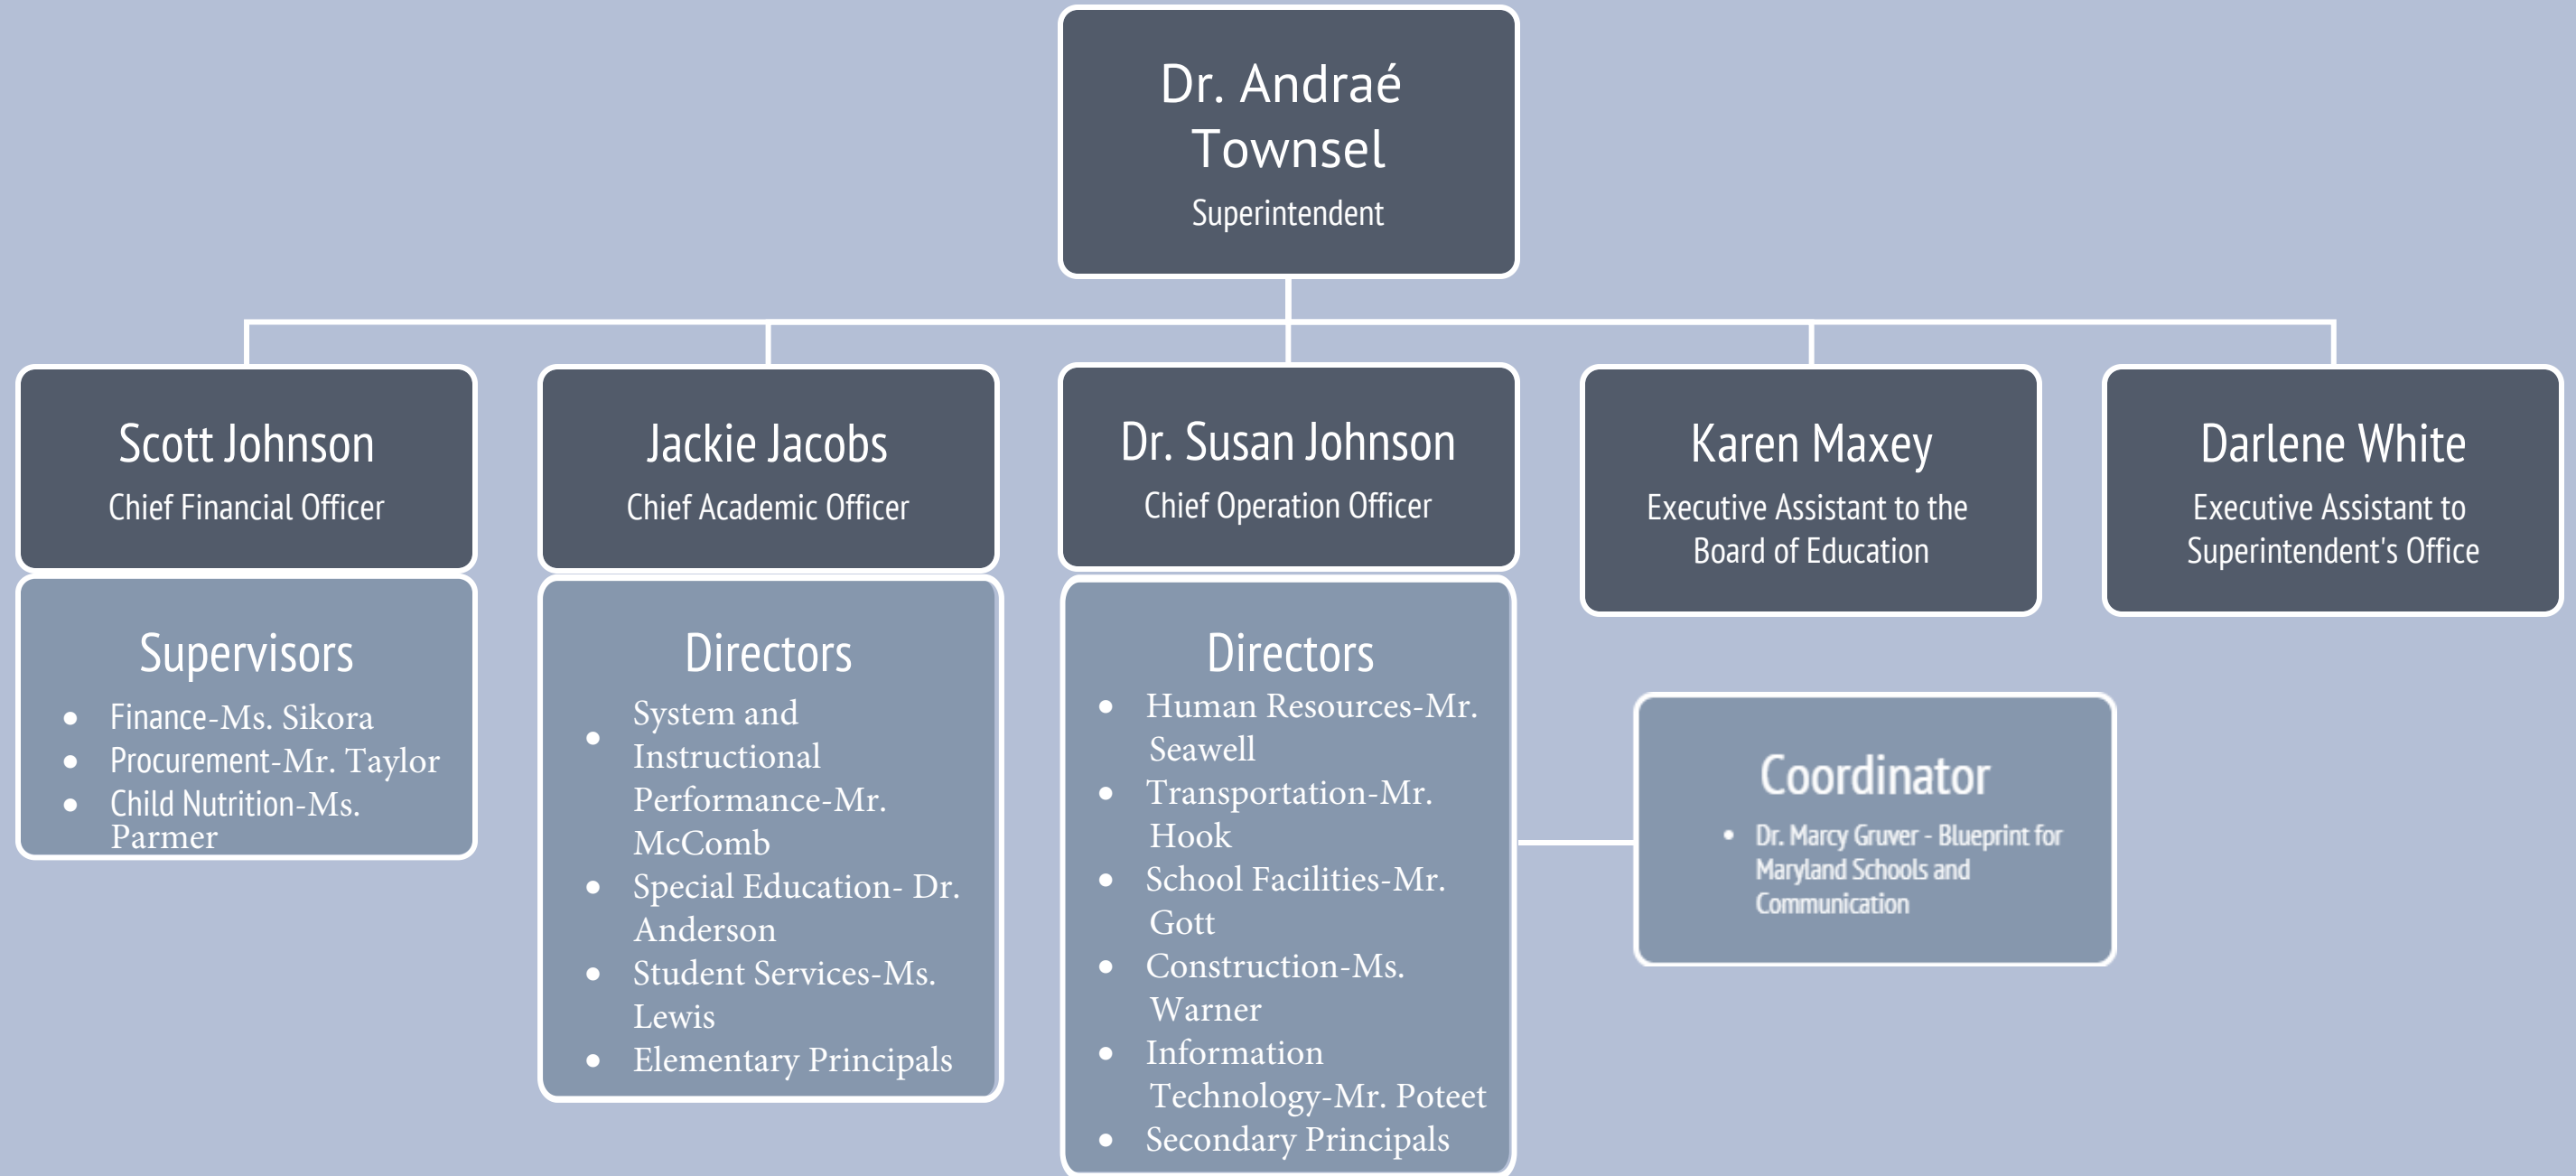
Dr. Andraé Townsel
Superintendent

Scott Johnson
Chief Financial Officer

Supervisors
- Finance-Ms. Sikora
- Procurement-Mr. Taylor
- Child Nutrition-Ms. Parmer

Jackie Jacobs
Chief Academic Officer

Directors
- System and Instructional Performance-Mr. McComb
- Special Education- Dr. Anderson
- Student Services-Ms. Lewis
- Elementary Principals

Dr. Susan Johnson
Chief Operation Officer

Directors
- Human Resources-Mr. Seawell
- Transportation-Mr. Hook
- School Facilities-Mr. Gott
- Construction-Ms. Warner
- Information Technology-Mr. Poteet
- Secondary Principals

Karen Maxey
Executive Assistant to the Board of Education

Darlene White
Executive Assistant to Superintendent's Office

Coordinator
- Dr. Marcy Gruver - Blueprint for Maryland Schools and Communication